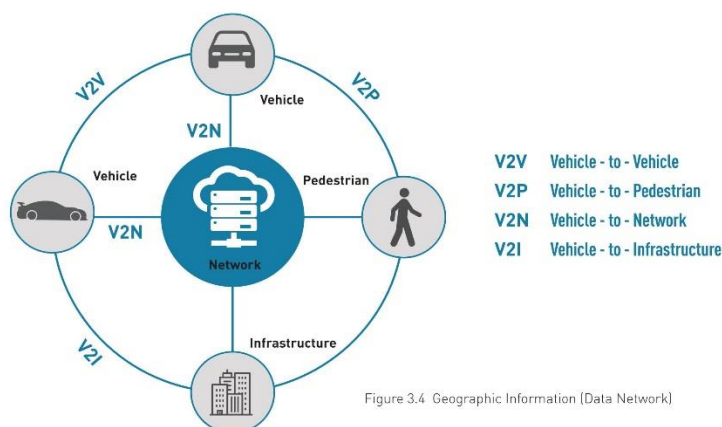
V2V

V2P

Vehicle

V2N

Vehicle

Pedestrian

V2N

Network

V2I

Infrastructure

V2V Vehicle - to - Vehicle
V2P Vehicle - to - Pedestrian
V2N Vehicle - to - Network
V2I Vehicle - to - Infrastructure

Figure 3.4 Geographic Information (Data Network)